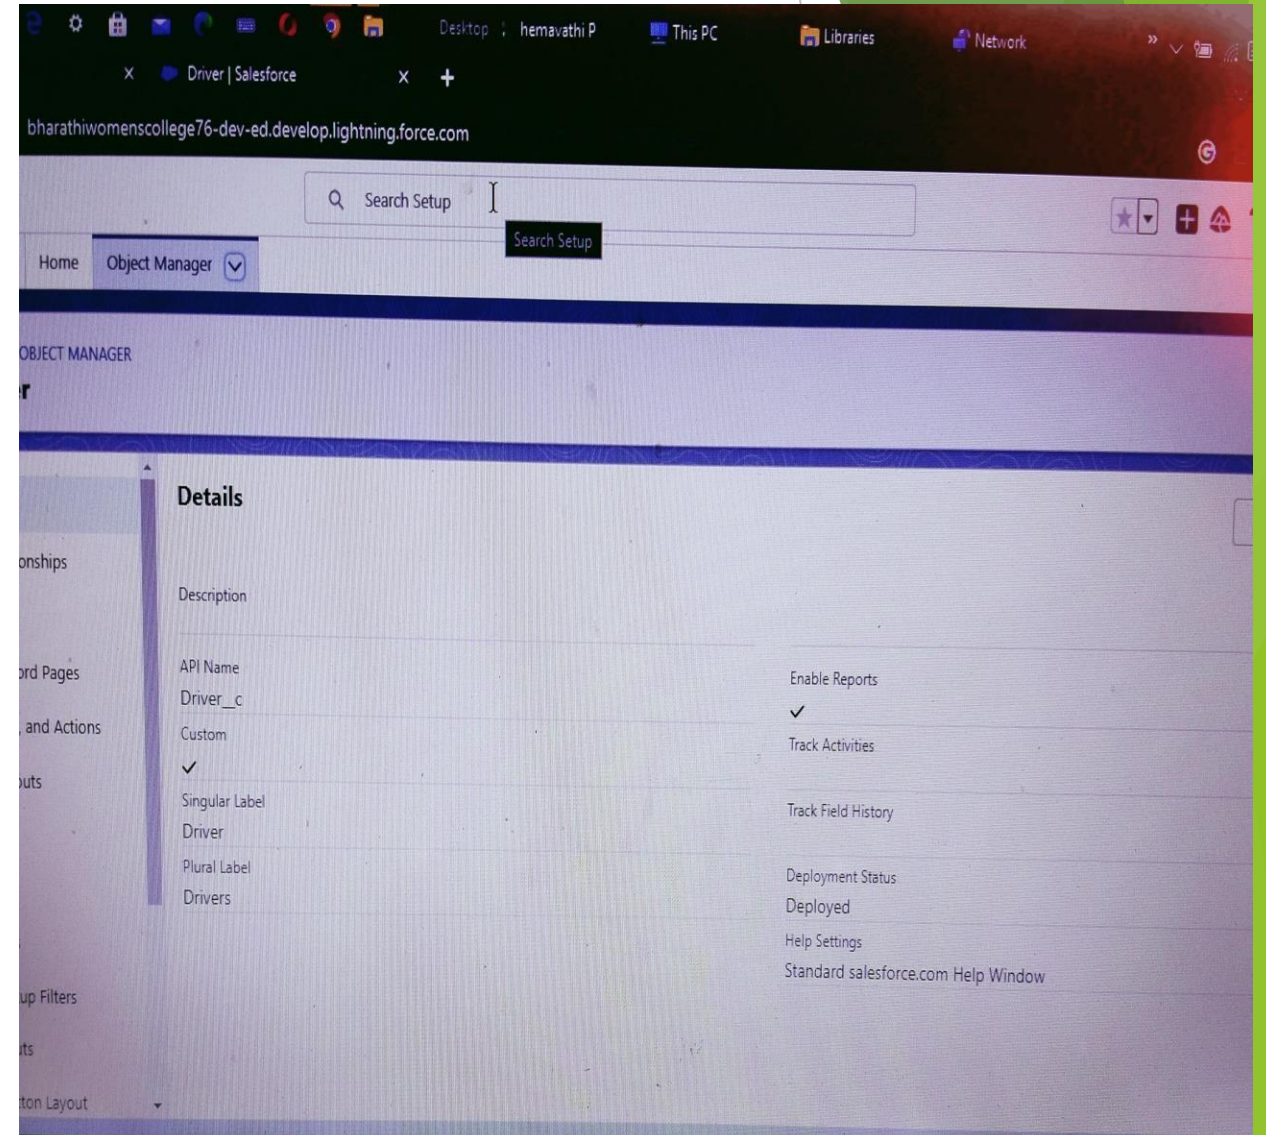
Desktop : hemavathi P
This PC
Libraries
Network
»

Driver | Salesforce

bharathiwomenscollege76-dev-ed.develop.lightning.force.com

Search Setup
Search Setup

Home
Object Manager

OBJECT MANAGER
r

onships
ord Pages
, and Actions
outs
up Filters
its
tton Layout

Details

Description

API Name
Driver__c

Custom
✓

Singular Label
Driver

Plural Label
Drivers

Enable Reports
✓

Track Activities

Track Field History

Deployment Status
Deployed

Help Settings
Standard salesforce.com Help Window